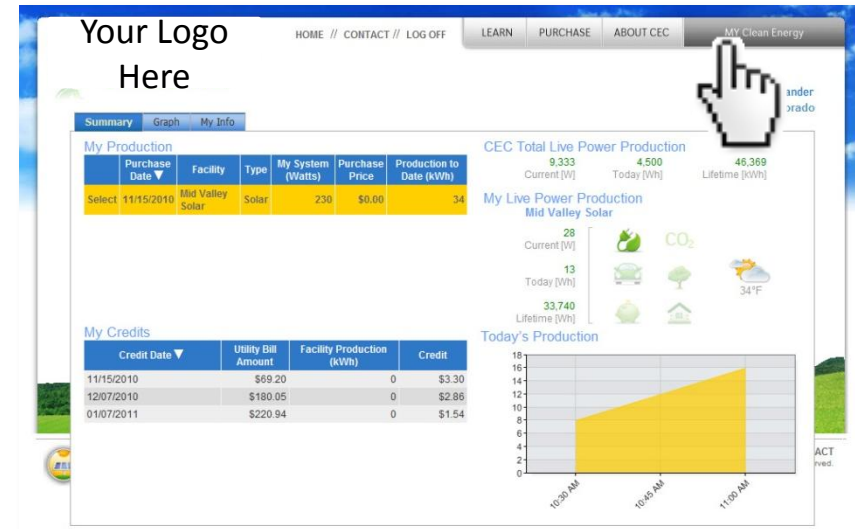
Your Logo Here

HOME // CONTACT // LOG OFF

LEARN | PURCHASE | ABOUT CEC | MY Clean Energy

ander
orado

Summary | Graph | My Info

My Production

| | Purchase Date ▼ | Facility | Type | My System (Watts) | Purchase Price | Production to Date (kWh) |
|---|---|---|---|---|---|---|
| Select | 11/15/2010 | Mid Valley Solar | Solar | 230 | \$0.00 | 34 |

CEC Total Live Power Production

9,333 Current [W]
4,500 Today [Wh]
46,369 Lifetime [kWh]

My Live Power Production
Mid Valley Solar

28 Current [W]
13 Today [Wh]
33,740 Lifetime [Wh]

$CO_2$

34°F

My Credits

| Credit Date ▼ | Utility Bill Amount | Facility Production (kWh) | Credit |
|---|---|---|---|
| 11/15/2010 | \$69.20 | 0 | \$3.30 |
| 12/07/2010 | \$180.05 | 0 | \$2.86 |
| 01/07/2011 | \$220.94 | 0 | \$1.54 |

Today's Production

18
16
14
12
10
8
6
4
2
0

10:30 AM
10:45 AM
11:00 AM

ACT
ved.